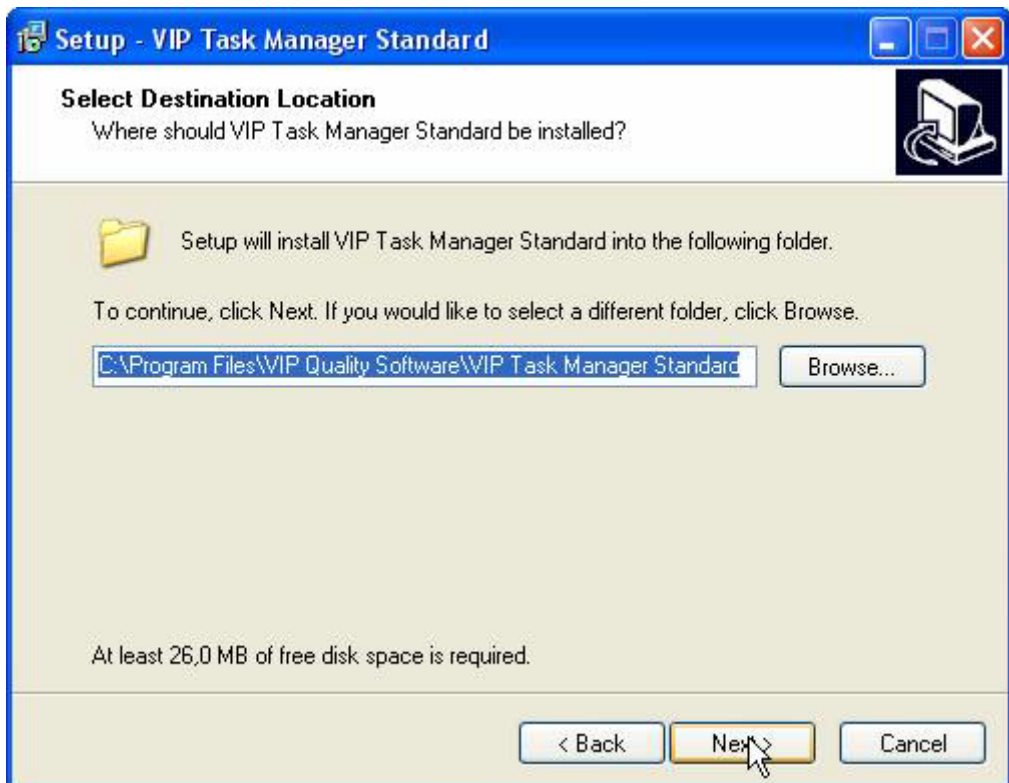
Setup - VIP Task Manager Standard

Select Destination Location
Where should VIP Task Manager Standard be installed?

Setup will install VIP Task Manager Standard into the following folder.

To continue, click Next. If you would like to select a different folder, click Browse.

C:\Program Files\VIP Quality Software\VIP Task Manager Standard

Browse...

At least 26,0 MB of free disk space is required.

< Back

Next

Cancel